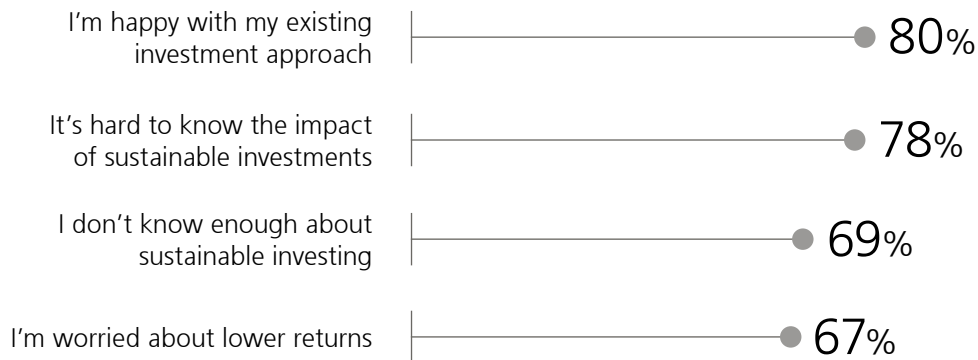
I'm happy with my existing investment approach 80%

It's hard to know the impact of sustainable investments 78%

I don't know enough about sustainable investing 69%

I'm worried about lower returns 67%